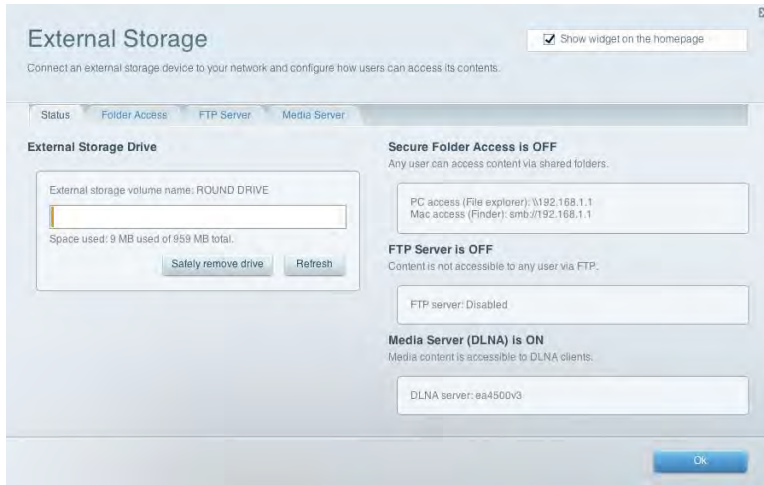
External Storage

Show widget on the homepage

Connect an external storage device to your network and configure how users can access its contents.

Status | Folder Access | FTP Server | Media Server

External Storage Drive

External storage volume name: ROUND DRIVE

Space used: 9 MB used of 959 MB total.

Safely remove drive

Refresh

Secure Folder Access is OFF

Any user can access content via shared folders.

PC access (File explorer): \\192.168.1.1
Mac access (Finder): smb://192.168.1.1

FTP Server is OFF

Content is not accessible to any user via FTP.

FTP server: Disabled

Media Server (DLNA) is ON

Media content is accessible to DLNA clients.

DLNA server: ea4500v3

Ok